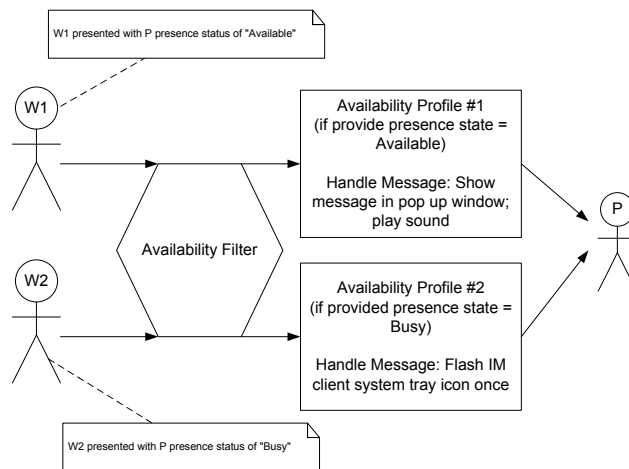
W1 presented with P presence status of "Available"

W1

W2

Availability Filter

Availability Profile #1 (if provide presence state = Available)

Handle Message: Show message in pop up window; play sound

Availability Profile #2 (if provided presence state = Busy)

Handle Message: Flash IM client system tray icon once

P

W2 presented with P presence status of "Busy"